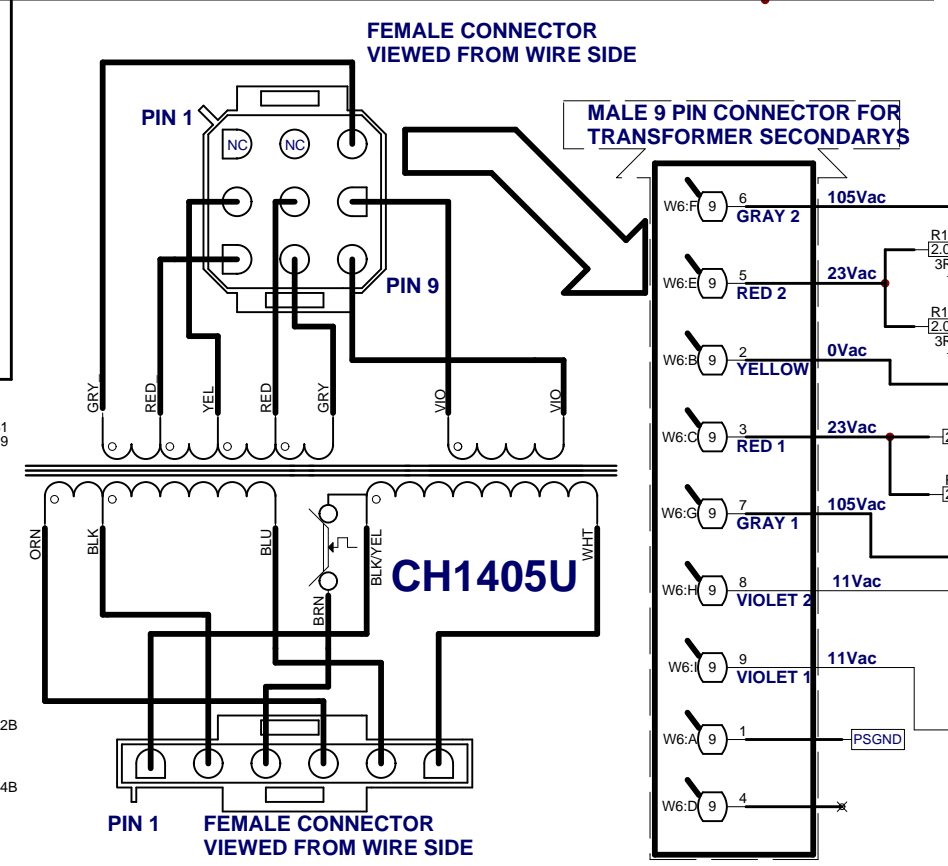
FEMALE CONNECTOR
VIEWED FROM WIRE SIDE

PIN 1

NC NC

PIN 9

GRY RED YEL RED GRY VIO VIO

1
9

ORN BLK BLU BRN BLK/YEL WHT

CH1405U

2B

4B

PIN 1 FEMALE CONNECTOR
VIEWED FROM WIRE SIDE

MALE 9 PIN CONNECTOR FOR
TRANSFORMER SECONDARYS

W6:F 9 6 GRAY 2 105Vac
W6:E 9 5 RED 2 23Vac
W6:B 9 2 YELLOW 0Vac
W6:C 9 3 RED 1 23Vac
W6:G 9 7 GRAY 1 105Vac
W6:H 9 8 VIOLET 2 11Vac
W6:I 9 9 VIOLET 1 11Vac
W6:A 9 1 PSGND
W6:D 9 4

R1
2.0
3F
R1
2.0
3F
2
F
2